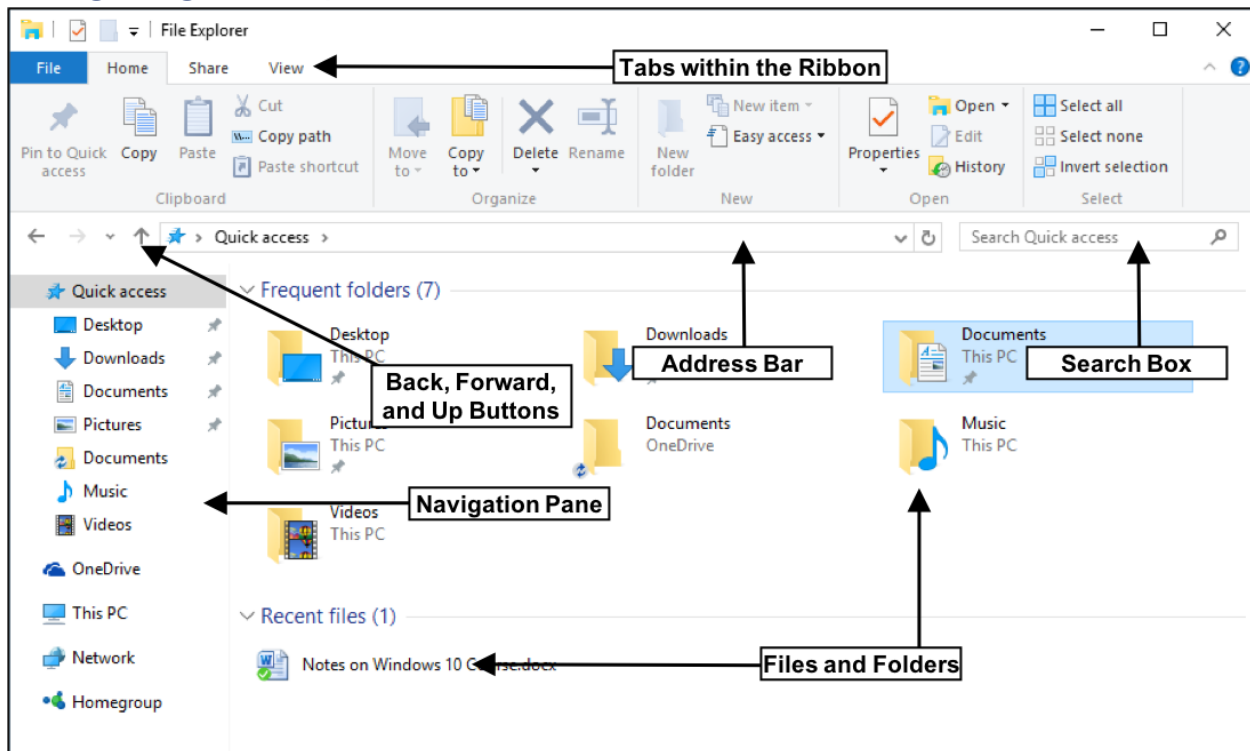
File Explorer

File Home Share View

Tabs within the Ribbon

Pin to Quick access Copy Paste Cut Copy path Paste shortcut
Clipboard

Move to Copy to Delete Rename
Organize

New folder New item Easy access
New

Properties Open Edit History
Open

Select all Select none Invert selection
Select

Quick access

Search Quick access

Quick access
Desktop
Downloads
Documents
Pictures
Documents
Music
Videos
OneDrive
This PC
Network
Homegroup

Frequent folders (7)

Desktop
This PC

Downloads

Address Bar

Documents
This PC

Search Box

Back, Forward, and Up Buttons

Pictures
This PC

Documents
OneDrive

Music
This PC

Navigation Pane

Videos
This PC

Recent files (1)

Notes on Windows 10 C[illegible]se.docx

Files and Folders